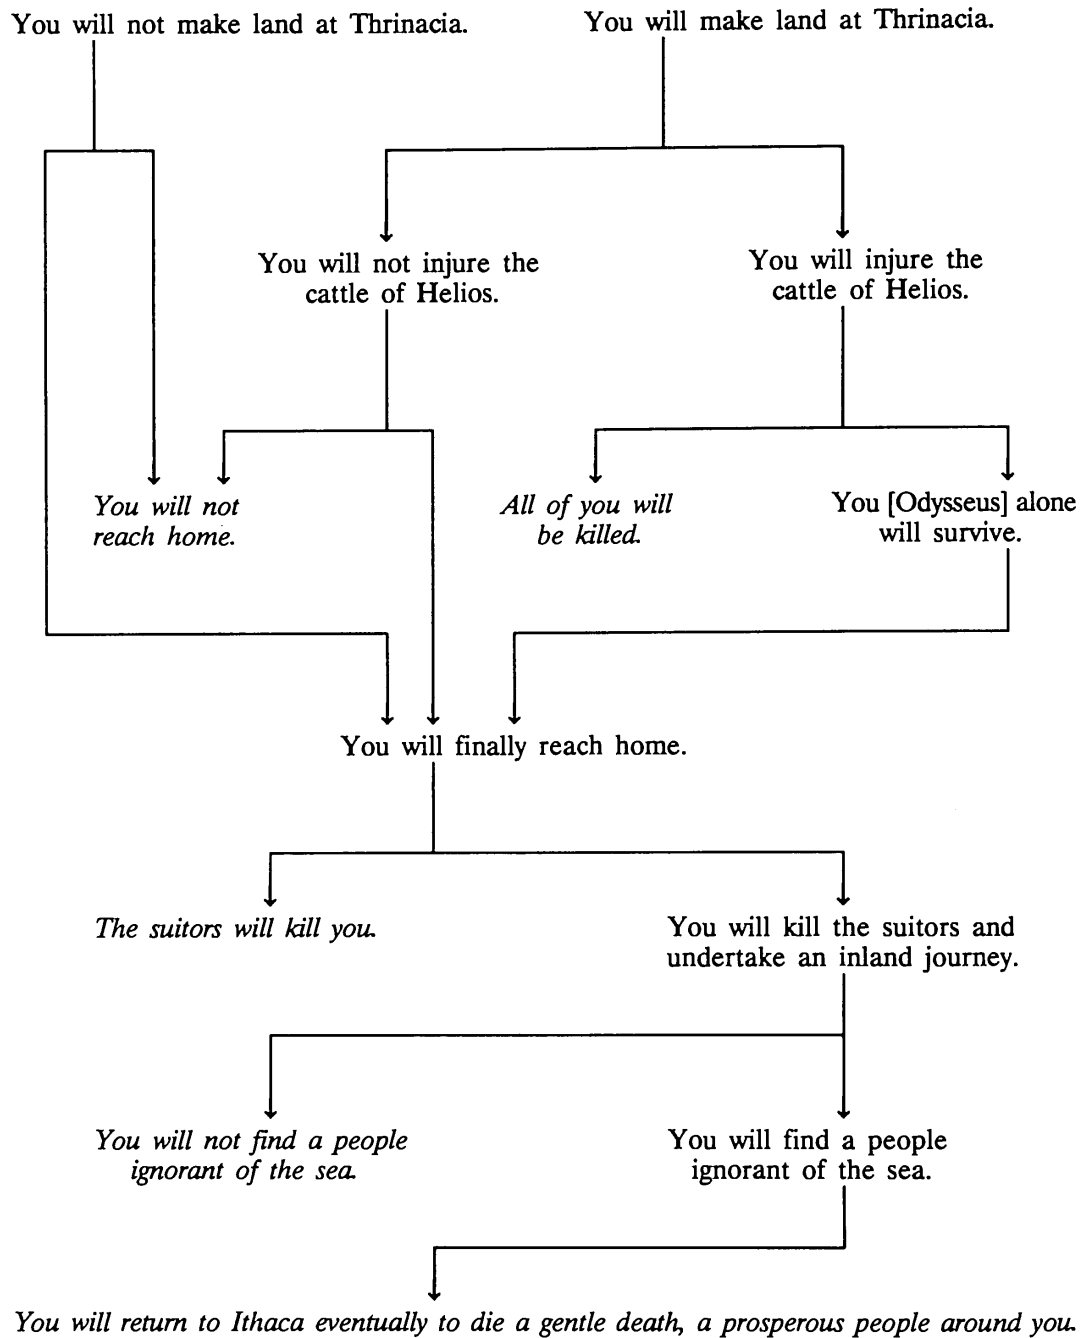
You will not make land at Thrinacia.

You will make land at Thrinacia.

You will not injure the cattle of Helios.

You will injure the cattle of Helios.

You will not reach home.

All of you will be killed.

You [Odysseus] alone will survive.

You will finally reach home.

The suitors will kill you.

You will kill the suitors and undertake an inland journey.

You will not find a people ignorant of the sea.

You will find a people ignorant of the sea.

You will return to Ithaca eventually to die a gentle death, a prosperous people around you.